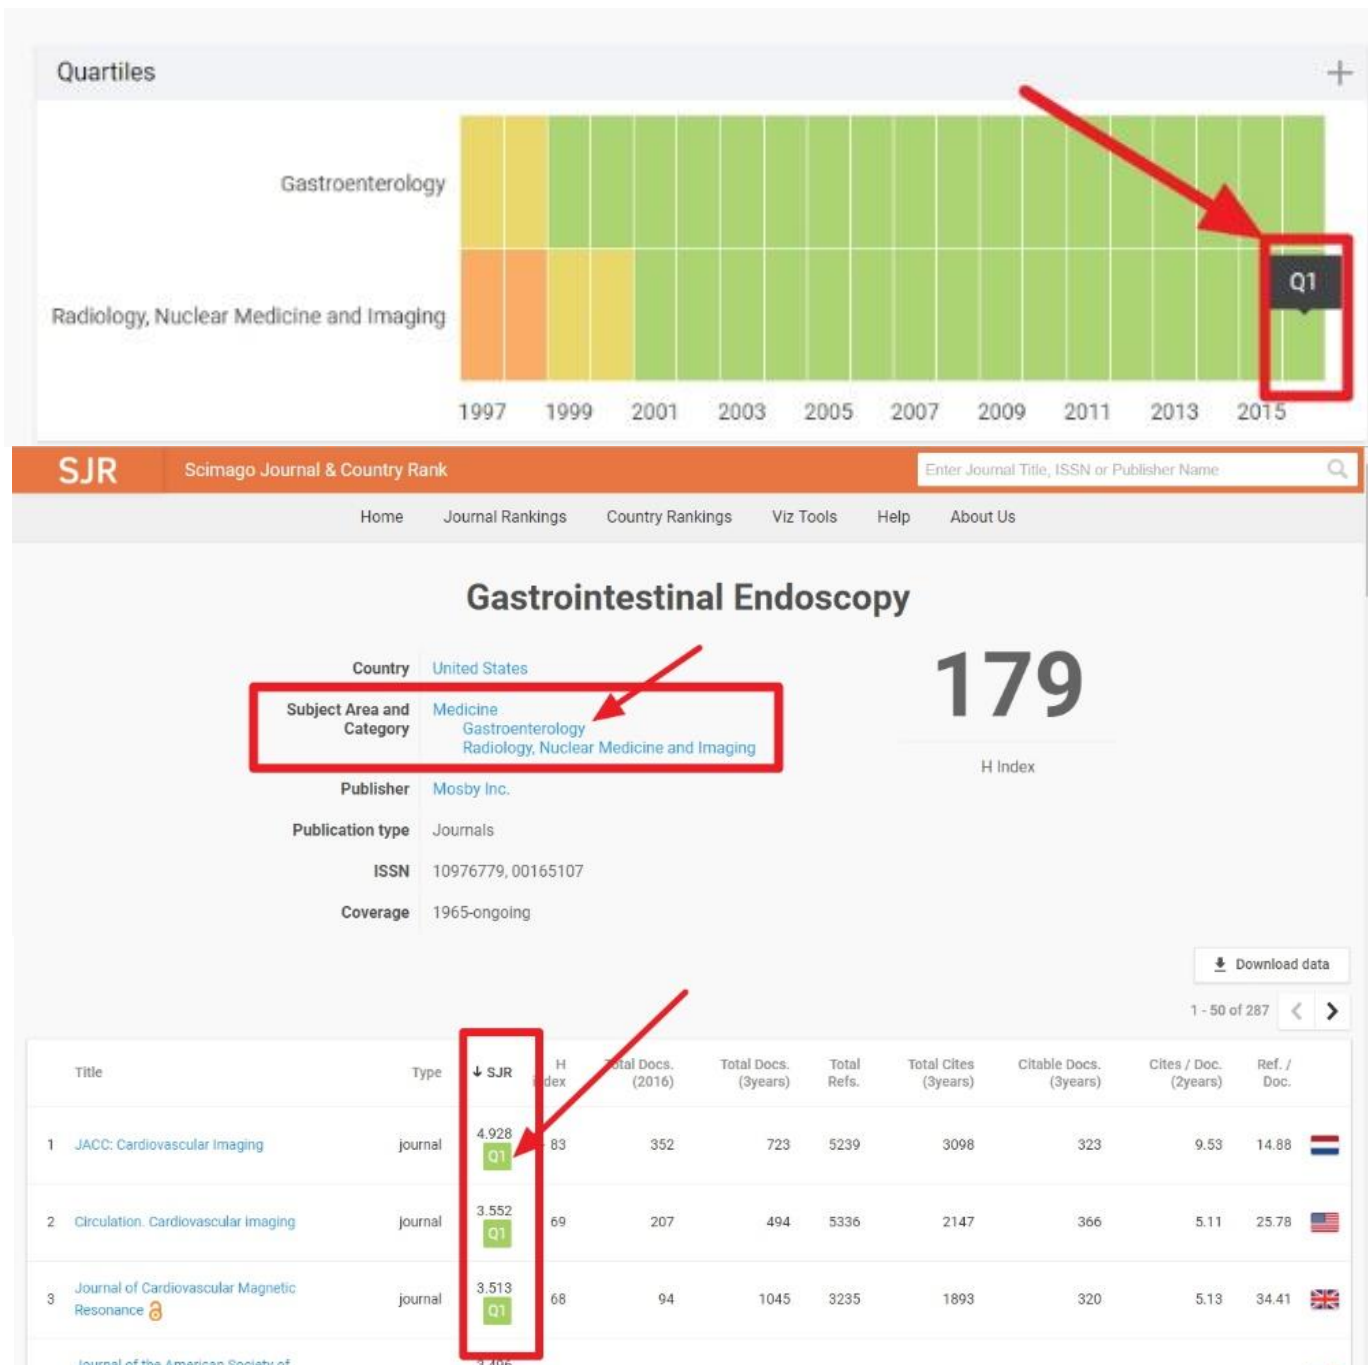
Quartiles

Gastroenterology

Radiology, Nuclear Medicine and Imaging

Q1

1997 1999 2001 2003 2005 2007 2009 2011 2013 2015

SJR Scimago Journal & Country Rank

Enter Journal Title, ISSN or Publisher Name

Home Journal Rankings Country Rankings Viz Tools Help About Us

Gastrointestinal Endoscopy

Country United States

Subject Area and Category Medicine
Gastroenterology
Radiology, Nuclear Medicine and Imaging

179

H Index

Publisher Mosby Inc.

Publication type Journals

ISSN 10976779, 00165107

Coverage 1965-ongoing

Download data

1 - 50 of 287

| | Title | Type | ↓ SJR | H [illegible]dex | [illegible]tal Docs. (2016) | Total Docs. (3years) | Total Refs. | Total Cites (3years) | Citable Docs. (3years) | Cites / Doc. (2years) | Ref. / Doc. |
|---|---|---|---|---|---|---|---|---|---|---|---|
| 1 | JACC: Cardiovascular Imaging | journal | 4.928 Q1 | 83 | 352 | 723 | 5239 | 3098 | 323 | 9.53 | 14.88 |
| 2 | Circulation. Cardiovascular imaging | journal | 3.552 Q1 | 69 | 207 | 494 | 5336 | 2147 | 366 | 5.11 | 25.78 |
| 3 | Journal of Cardiovascular Magnetic Resonance | journal | 3.513 Q1 | 68 | 94 | 1045 | 3235 | 1893 | 320 | 5.13 | 34.41 |
| | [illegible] | | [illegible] | | | | | | | | |